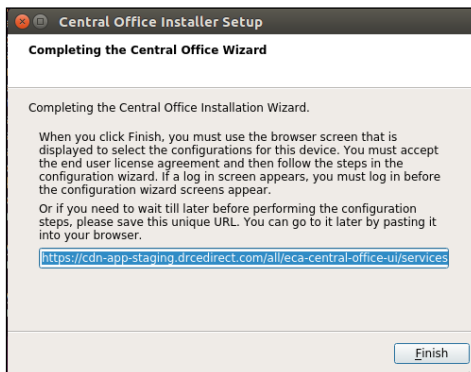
Central Office Installer Setup

Completing the Central Office Wizard

Completing the Central Office Installation Wizard.

When you click Finish, you must use the browser screen that is displayed to select the configurations for this device. You must accept the end user license agreement and then follow the steps in the configuration wizard. If a log in screen appears, you must log in before the configuration wizard screens appear.

Or if you need to wait till later before performing the configuration steps, please save this unique URL. You can go to it later by pasting it into your browser.

https://cdn-app-staging.drcedirect.com/all/eca-central-office-ui/services

Finish